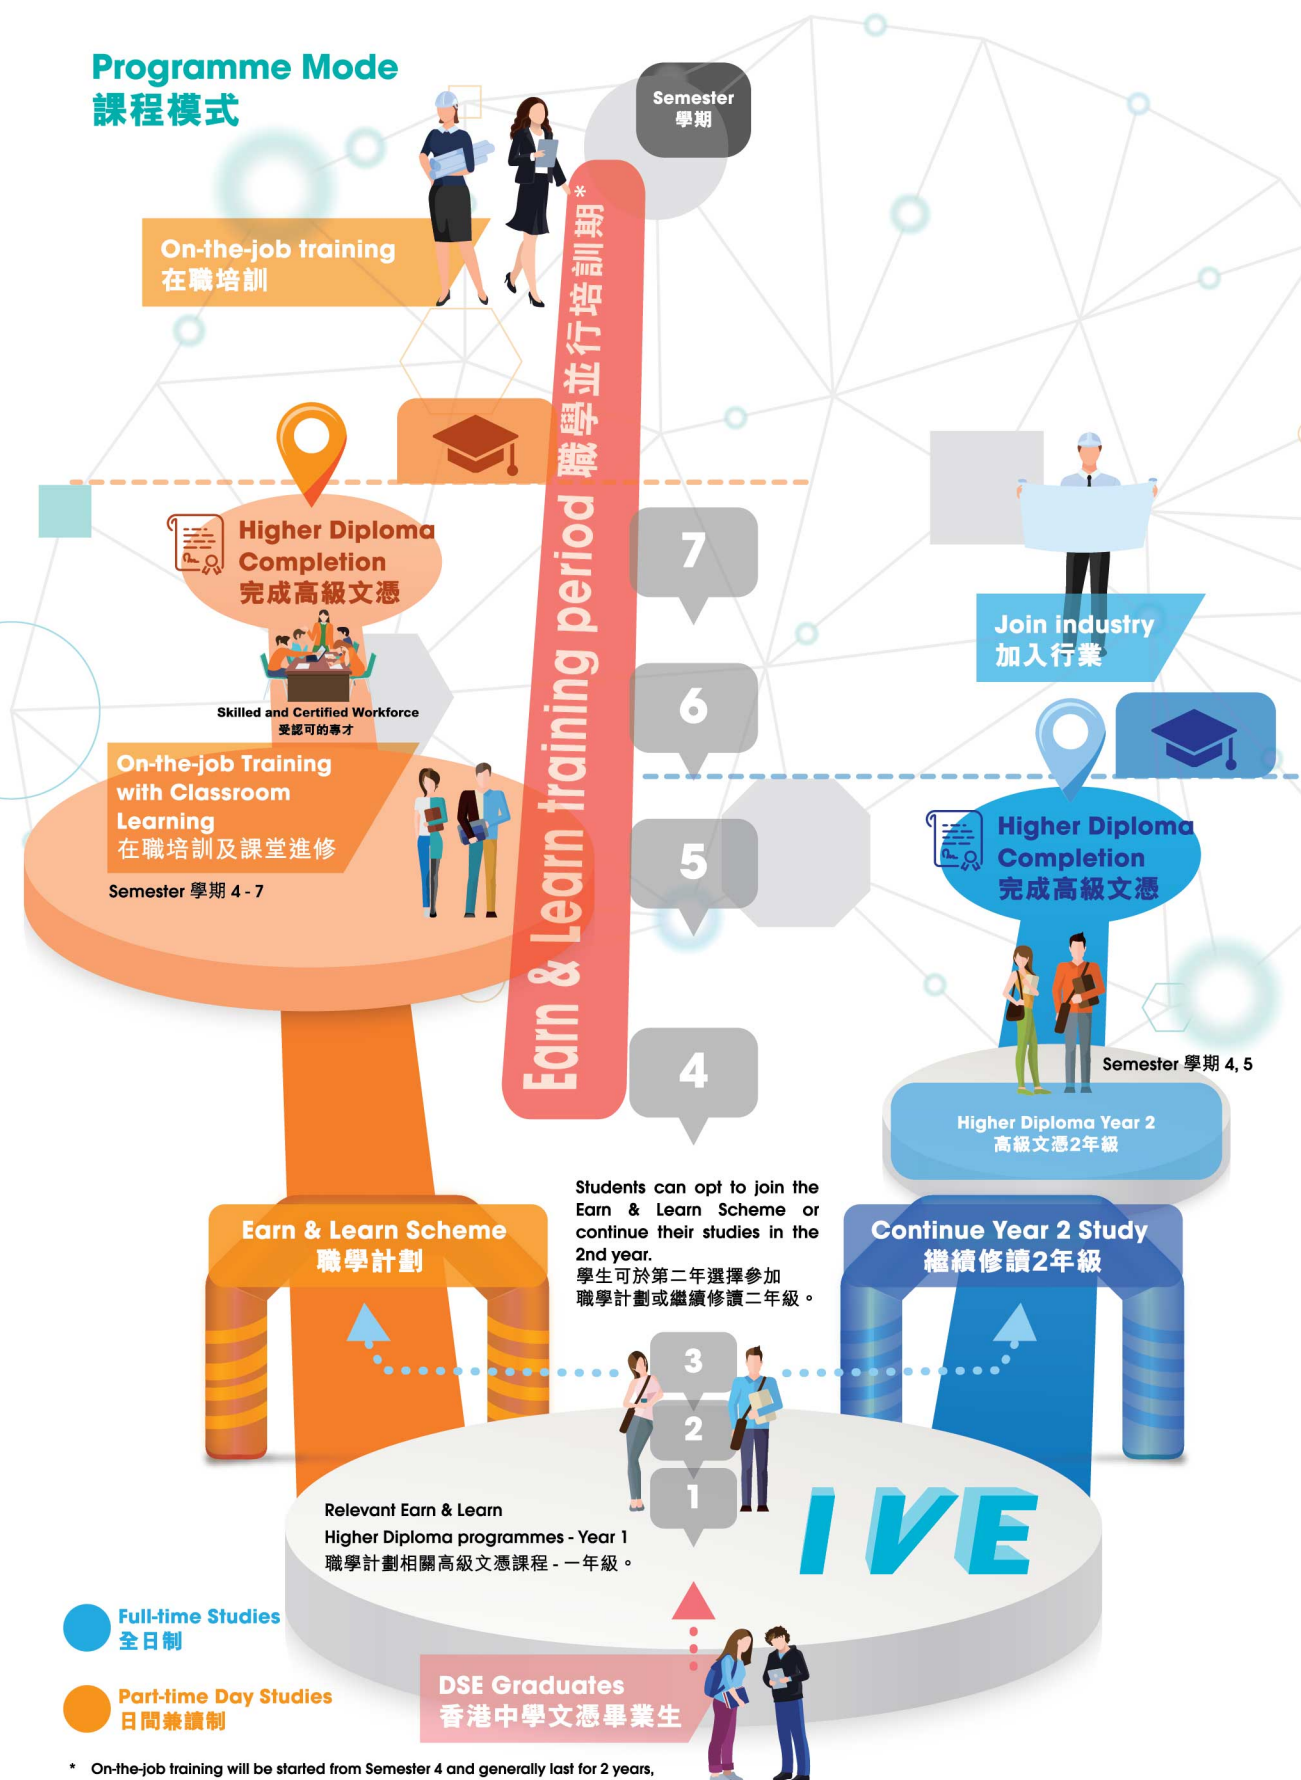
Programme Mode
課程模式

Semester
學期

On-the-job training
在職培訓

Earn & Learn training period 職學並行培訓期*

Higher Diploma Completion
完成高級文憑

Skilled and Certified Workforce
受認可的專才

On-the-job Training with Classroom Learning
在職培訓及課堂進修

Semester 學期 4 - 7

7

6

5

4

Join industry
加入行業

Higher Diploma Completion
完成高級文憑

Semester 學期 4, 5

Higher Diploma Year 2
高級文憑2年級

Students can opt to join the Earn & Learn Scheme or continue their studies in the 2nd year.
學生可於第二年選擇參加職學計劃或繼續修讀二年級。

Earn & Learn Scheme
職學計劃

Continue Year 2 Study
繼續修讀2年級

3

2

1

Relevant Earn & Learn Higher Diploma programmes - Year 1
職學計劃相關高級文憑課程 - 一年級。

IVE

Full-time Studies
全日制

Part-time Day Studies
日間兼讀制

DSE Graduates
香港中學文憑畢業生

* On-the-job training will be started from Semester 4 and generally last for 2 years,